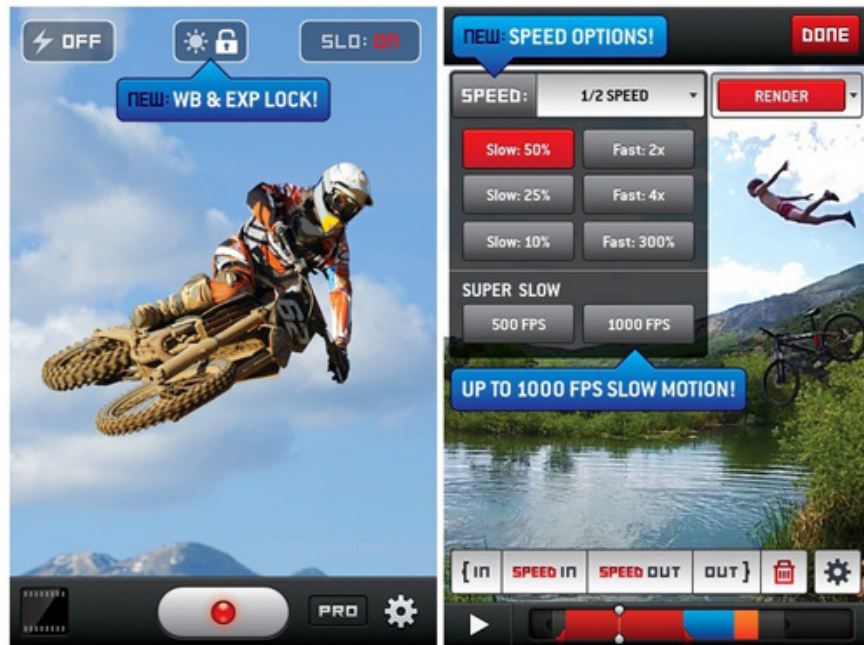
OFF

SLO: ON

NEW: WB & EXP LOCK!

62

PRO

NEW: SPEED OPTIONS!

DONE

SPEED: 1/2 SPEED

RENDER

Slow: 50%
Fast: 2x
Slow: 25%
Fast: 4x
Slow: 10%
Fast: 300%

SUPER SLOW
500 FPS
1000 FPS

UP TO 1000 FPS SLOW MOTION!

{IN
SPEED IN
SPEED OUT
OUT}